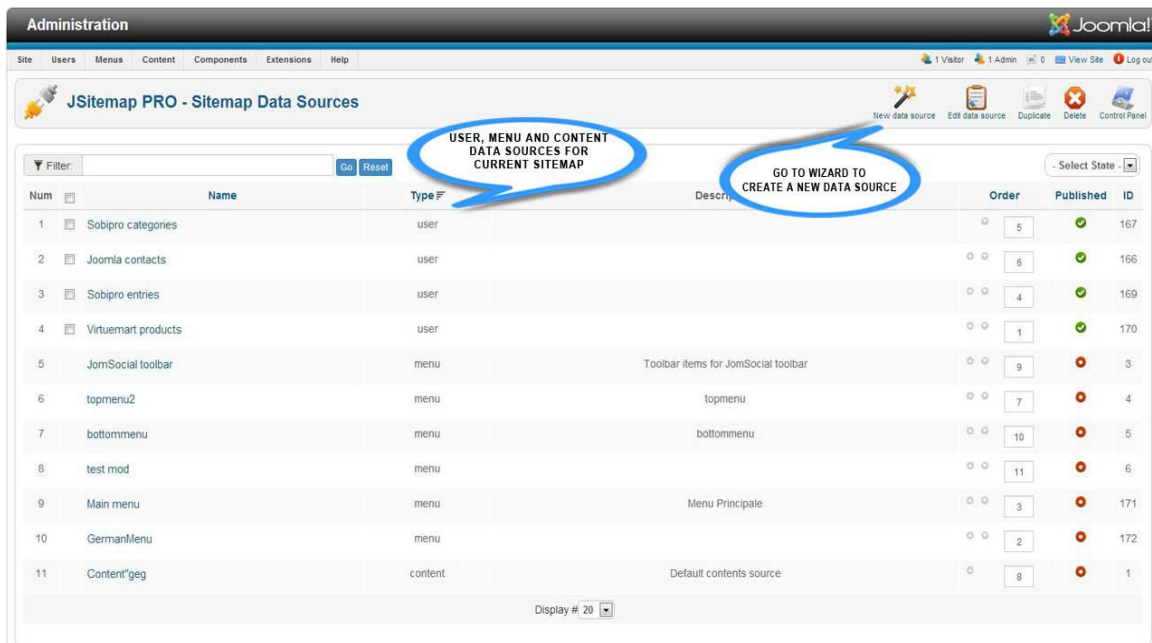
Administration

Joomla!

Site Users Menus Content Components Extensions Help

1 Visitor 1 Admin 0 View Site Log out

JSitemap PRO - Sitemap Data Sources

New data source Edit data source Duplicate Delete Control Panel

USER, MENU AND CONTENT DATA SOURCES FOR CURRENT SITEMAP

GO TO WIZARD TO CREATE A NEW DATA SOURCE

Filter: Go Reset

- Select State -

| Num | | Name | Type | Descri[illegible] | Order | Published | ID |
|---|---|---|---|---|---|---|---|
| 1 | | Sobipro categories | user | | 5 | | 167 |
| 2 | | Joomla contacts | user | | 6 | | 166 |
| 3 | | Sobipro entries | user | | 4 | | 169 |
| 4 | | Virtuemart products | user | | 1 | | 170 |
| 5 | | JomSocial toolbar | menu | Toolbar items for JomSocial toolbar | 9 | | 3 |
| 6 | | topmenu2 | menu | topmenu | 7 | | 4 |
| 7 | | bottommenu | menu | bottommenu | 10 | | 5 |
| 8 | | test mod | menu | | 11 | | 6 |
| 9 | | Main menu | menu | Menu Principale | 3 | | 171 |
| 10 | | GermanMenu | menu | | 2 | | 172 |
| 11 | | Content"geg | content | Default contents source | 8 | | 1 |

Display # 20